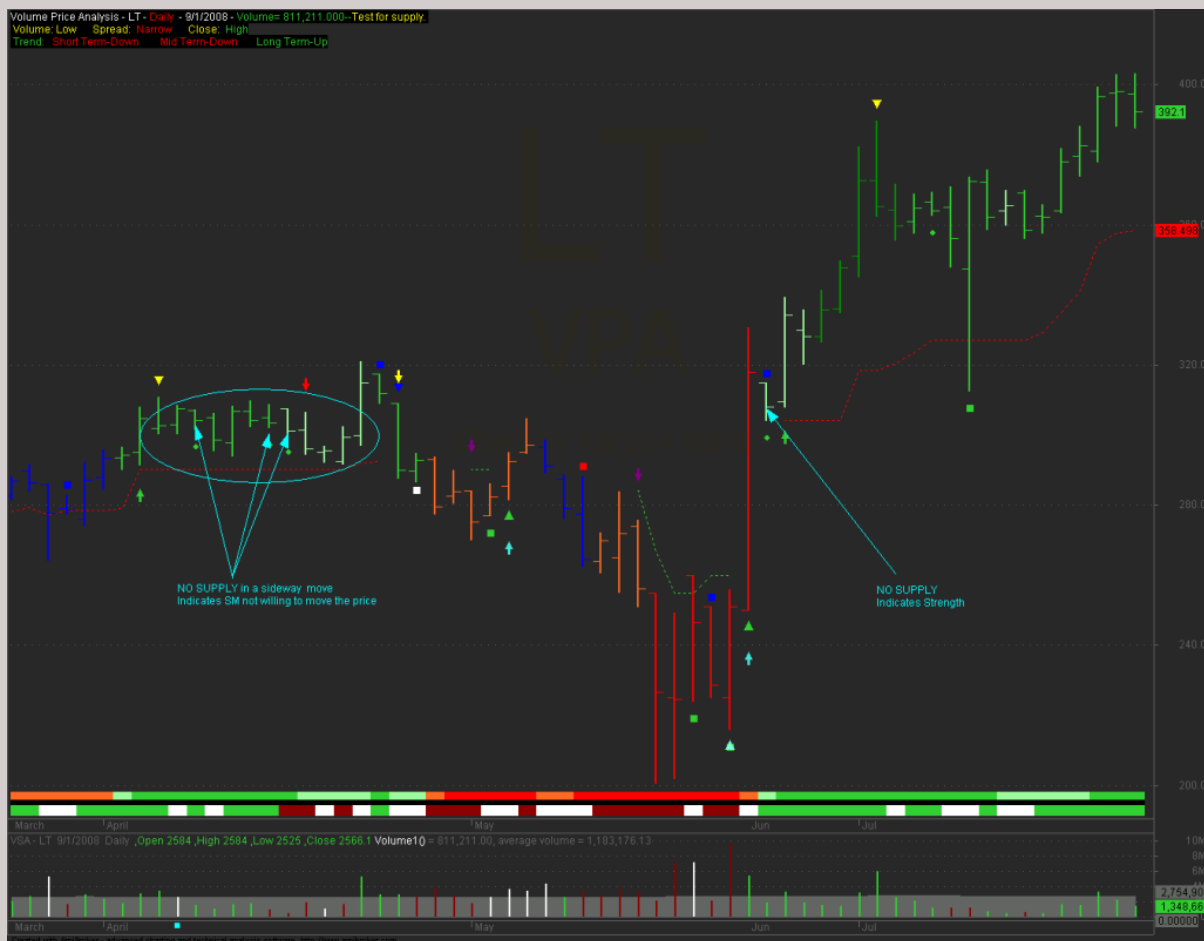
Volume Price Analysis - LT - Daily - 9/1/2008 - Volume= 811,211.000--Test for supply.
Volume: Low Spread: Narrow Close: High
Trend: Short Term-Down Mid Term-Down Long Term-Up

LT
VPA

NO SUPPLY in a sideway move
Indicates SM not willing to move the price

NO SUPPLY
Indicates Strength

400.0
392.1
358.498
320.0
280.0
240.0
200.0

March April May Jun Jul

VSA - LT 9/1/2008 Daily ,Open 2584 ,High 2584 ,Low 2525 ,Close 2566.1 Volume1() = 811,211.00, average volume = 1,183,176.13

10M
8M
6M
2,754,90
1,348,66
0.00000

March April May Jun Jul

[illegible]